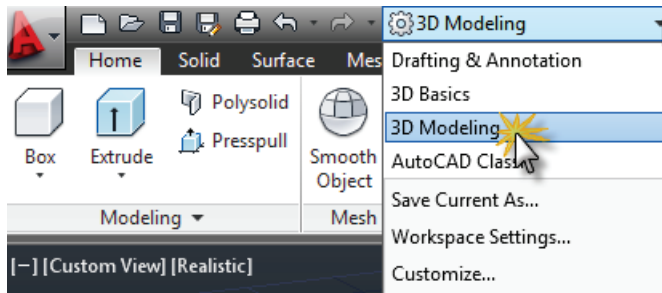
3D Modeling
Home Solid Surface Mes
Drafting & Annotation
3D Basics
3D Modeling
AutoCAD Clas
Save Current As...
Workspace Settings...
Customize...
Box
Extrude
Polysolid
Presspull
Smooth Object
Modeling
Mesh
[−] [Custom View] [Realistic]